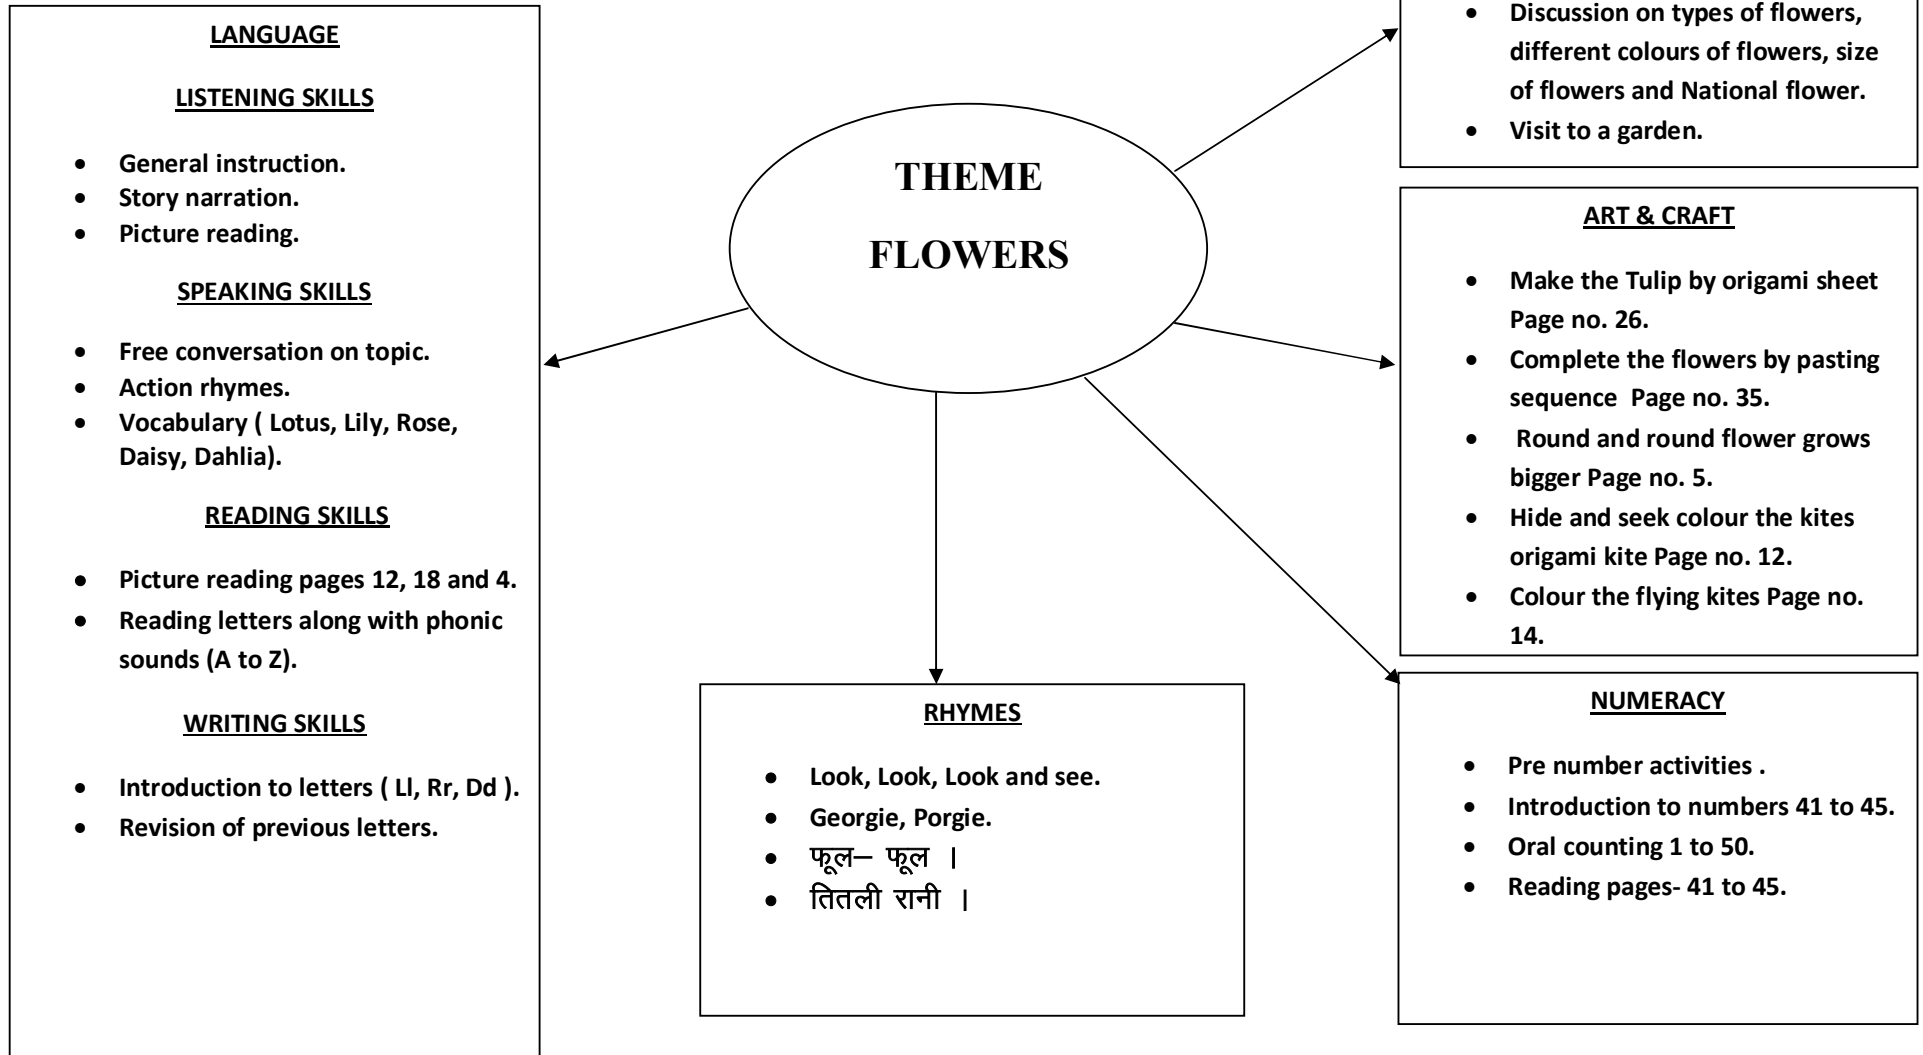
THEME

FLOWERS

LANGUAGE

LISTENING SKILLS

- General instruction.
- Story narration.
- Picture reading.

SPEAKING SKILLS

- Free conversation on topic.
- Action rhymes.
- Vocabulary ( Lotus, Lily, Rose, Daisy, Dahlia).

READING SKILLS

- Picture reading pages 12, 18 and 4.
- Reading letters along with phonic sounds (A to Z).

WRITING SKILLS

- Introduction to letters ( Ll, Rr, Dd ).
- Revision of previous letters.

RHYMES

- Look, Look, Look and see.
- Georgie, Porgie.
- फूल– फूल ।
- तितली रानी ।

- Discussion on types of flowers, different colours of flowers, size of flowers and National flower.
- Visit to a garden.

ART & CRAFT

- Make the Tulip by origami sheet Page no. 26.
- Complete the flowers by pasting sequence Page no. 35.
- Round and round flower grows bigger Page no. 5.
- Hide and seek colour the kites origami kite Page no. 12.
- Colour the flying kites Page no. 14.

NUMERACY

- Pre number activities .
- Introduction to numbers 41 to 45.
- Oral counting 1 to 50.
- Reading pages- 41 to 45.